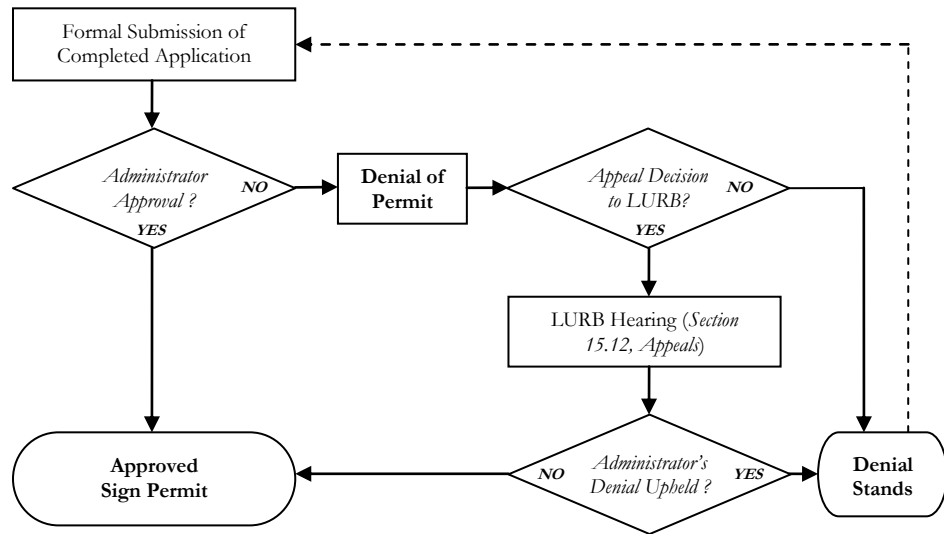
Formal Submission of Completed Application

*Administrator Approval ?*

**NO**

**YES**

**Denial of Permit**

*Appeal Decision to LURB?*

**NO**

**YES**

LURB Hearing (*Section 15.12, Appeals*)

*Administrator's Denial Upheld ?*

**NO**

**YES**

**Approved Sign Permit**

**Denial Stands**